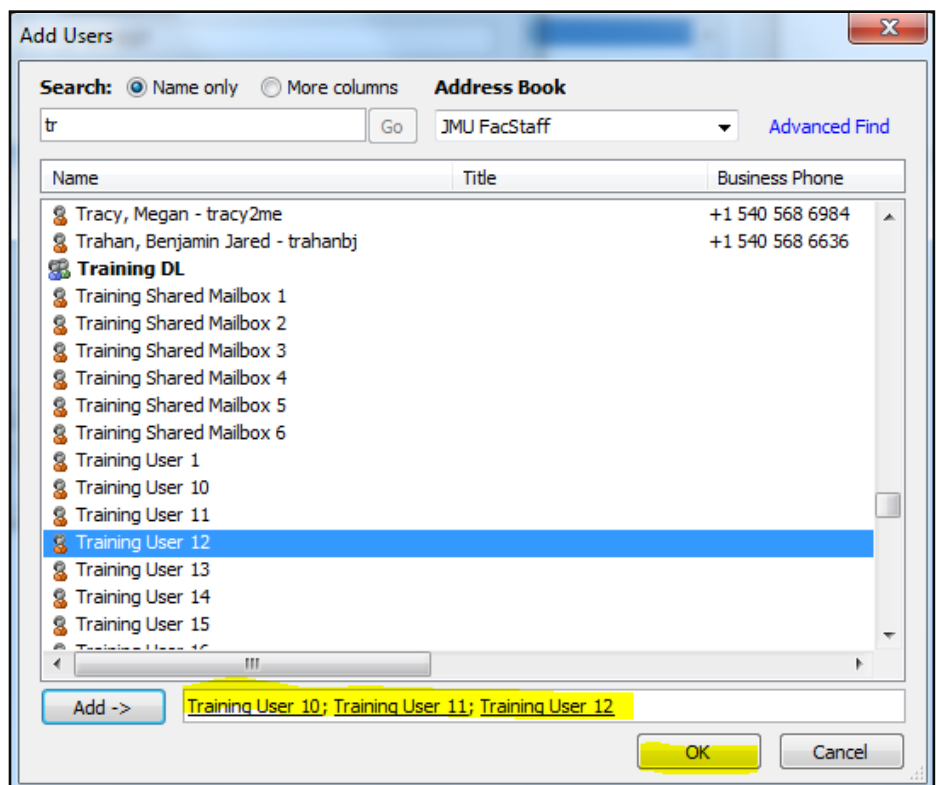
Add Users

Search: Name only More columns

Address Book

tr

Go

JMU FacStaff

Advanced Find

| Name | Title | Business Phone |
|---|---|---|
| Tracy, Megan - tracy2me | | +1 540 568 6984 |
| Trahan, Benjamin Jared - trahanbj | | +1 540 568 6636 |
| Training DL | | |
| Training Shared Mailbox 1 | | |
| Training Shared Mailbox 2 | | |
| Training Shared Mailbox 3 | | |
| Training Shared Mailbox 4 | | |
| Training Shared Mailbox 5 | | |
| Training Shared Mailbox 6 | | |
| Training User 1 | | |
| Training User 10 | | |
| Training User 11 | | |
| Training User 12 | | |
| Training User 13 | | |
| Training User 14 | | |
| Training User 15 | | |
| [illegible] | | |

Add ->

Training User 10; Training User 11; Training User 12

OK

Cancel